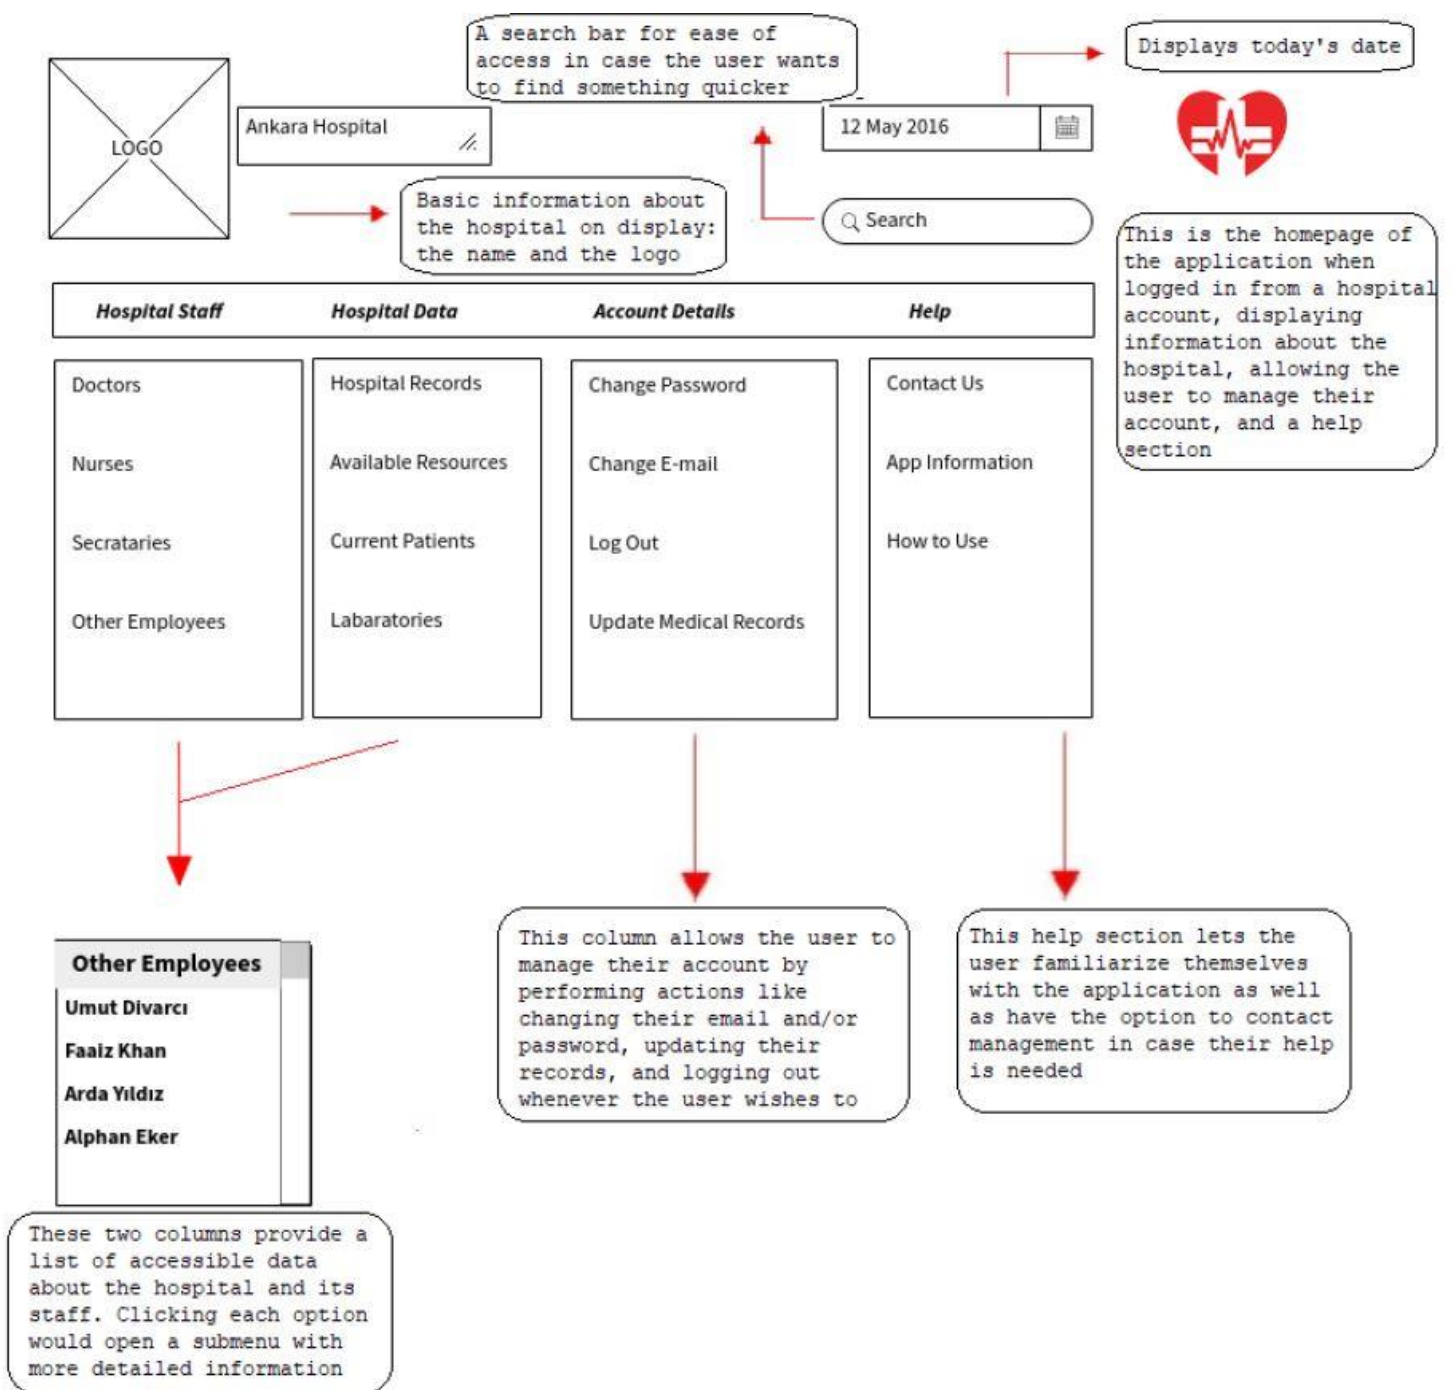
LOGO

Ankara Hospital

A search bar for ease of access in case the user wants to find something quicker

Displays today's date

12 May 2016

Basic information about the hospital on display: the name and the logo

Search

This is the homepage of the application when logged in from a hospital account, displaying information about the hospital, allowing the user to manage their account, and a help section

| Hospital Staff | Hospital Data | Account Details | Help |
|---|---|---|---|
| Doctors | Hospital Records | Change Password | Contact Us |
| Nurses | Available Resources | Change E-mail | App Information |
| Secrataries | Current Patients | Log Out | How to Use |
| Other Employees | Labaratories | Update Medical Records | |

Other Employees
Umut Divarcı
Faaiz Khan
Arda Yıldız
Alphan Eker

This column allows the user to manage their account by performing actions like changing their email and/or password, updating their records, and logging out whenever the user wishes to

This help section lets the user familiarize themselves with the application as well as have the option to contact management in case their help is needed

These two columns provide a list of accessible data about the hospital and its staff. Clicking each option would open a submenu with more detailed information